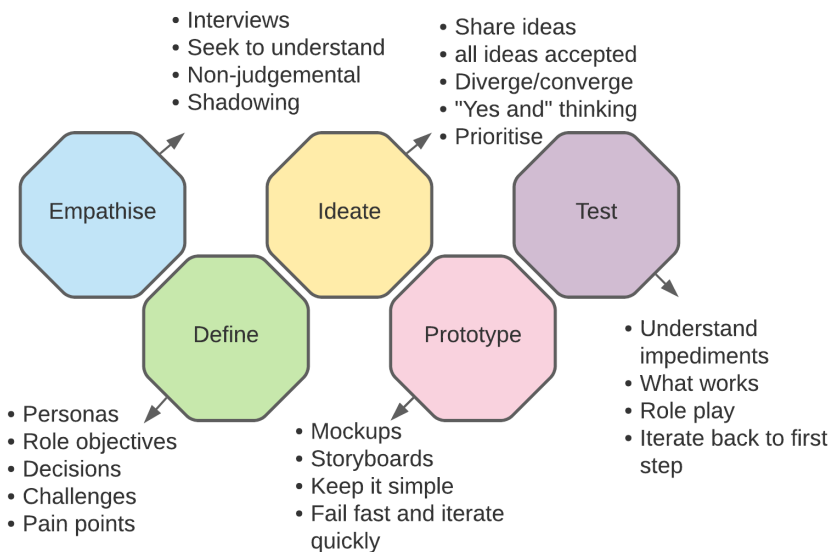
- Interviews
- Seek to understand
- Non-judgemental
- Shadowing

- Share ideas
- all ideas accepted
- Diverge/converge
- "Yes and" thinking
- Prioritise

Empathise

Ideate

Test

Define

Prototype

- Understand impediments
- What works
- Role play
- Iterate back to first step

- Personas
- Role objectives
- Decisions
- Challenges
- Pain points

- Mockups
- Storyboards
- Keep it simple
- Fail fast and iterate quickly